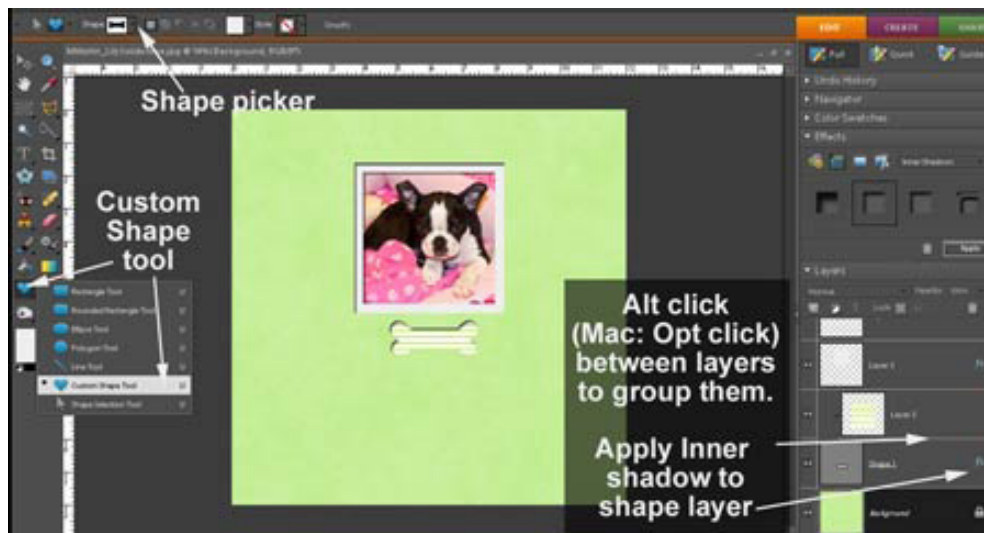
Shape picker

Custom Shape tool

Rectangle Tool
Rounded Rectangle Tool
Ellipse Tool
Polygon Tool
Line Tool
Custom Shape Tool
Shape Selection Tool

EDIT
CREATE
SHARE

Full
Quick
Guided

Undo History
Navigator
Color Swatches
Effects

Inner Shadows

Apply

Layers

Normal
Opacity

Layer 1
Layer 2
Shape 1
Background

Alt click (Mac: Opt click) between layers to group them.

Apply Inner shadow to shape layer